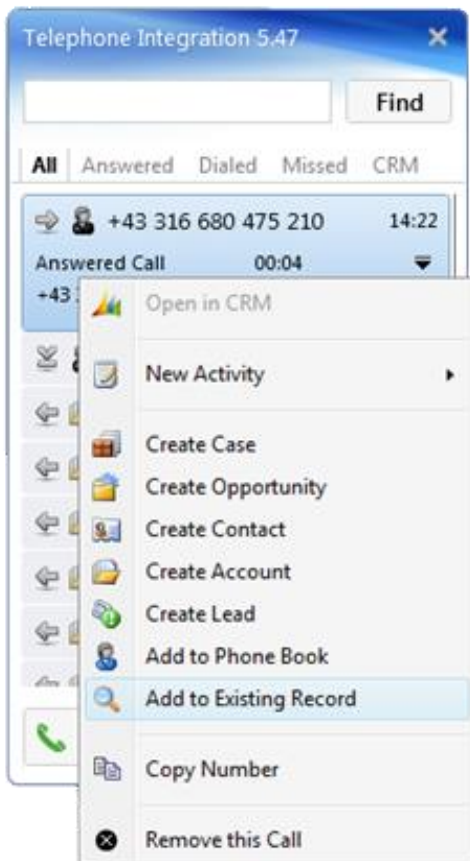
Telephone Integration 5.47

Find

All Answered Dialed Missed CRM

+43 316 680 475 210 14:22

Answered Call 00:04

+43 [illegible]

Open in CRM

New Activity

Create Case

Create Opportunity

Create Contact

Create Account

Create Lead

Add to Phone Book

Add to Existing Record

Copy Number

Remove this Call